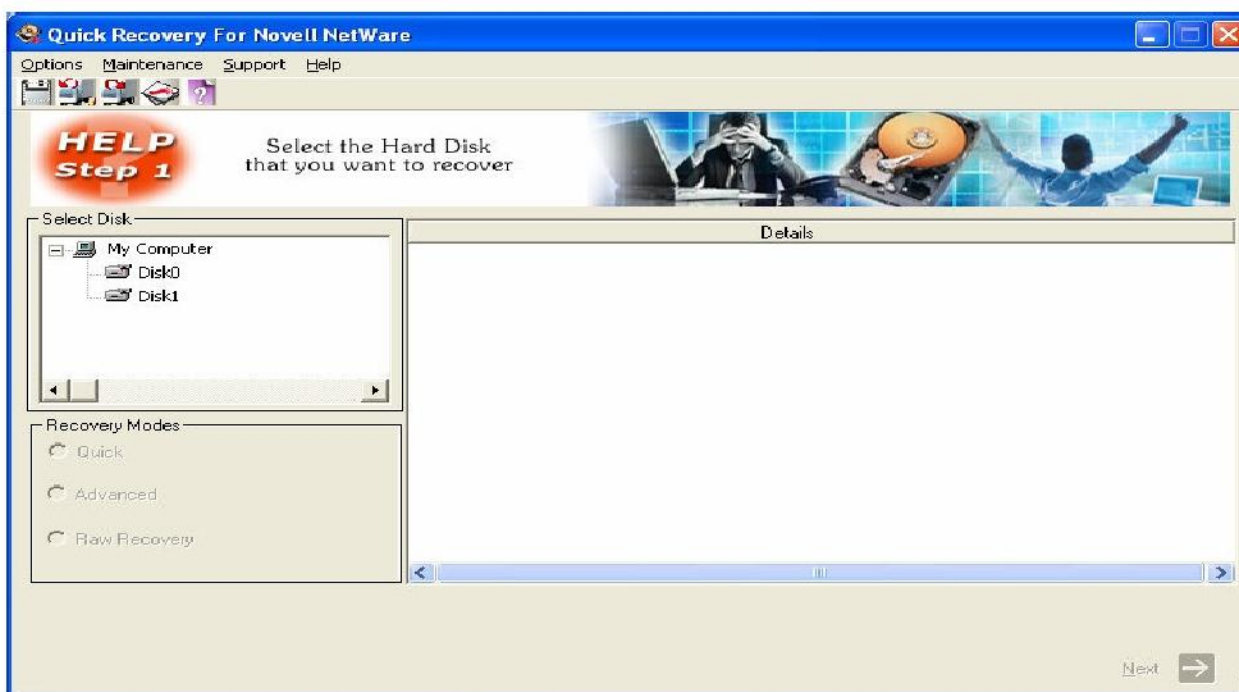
Quick Recovery For Novell NetWare

Options Maintenance Support Help

HELP
Step 1

Select the Hard Disk
that you want to recover

Select Disk

My Computer
Disk0
Disk1

Details

Recovery Modes

Quick

Advanced

Raw Recovery

Next